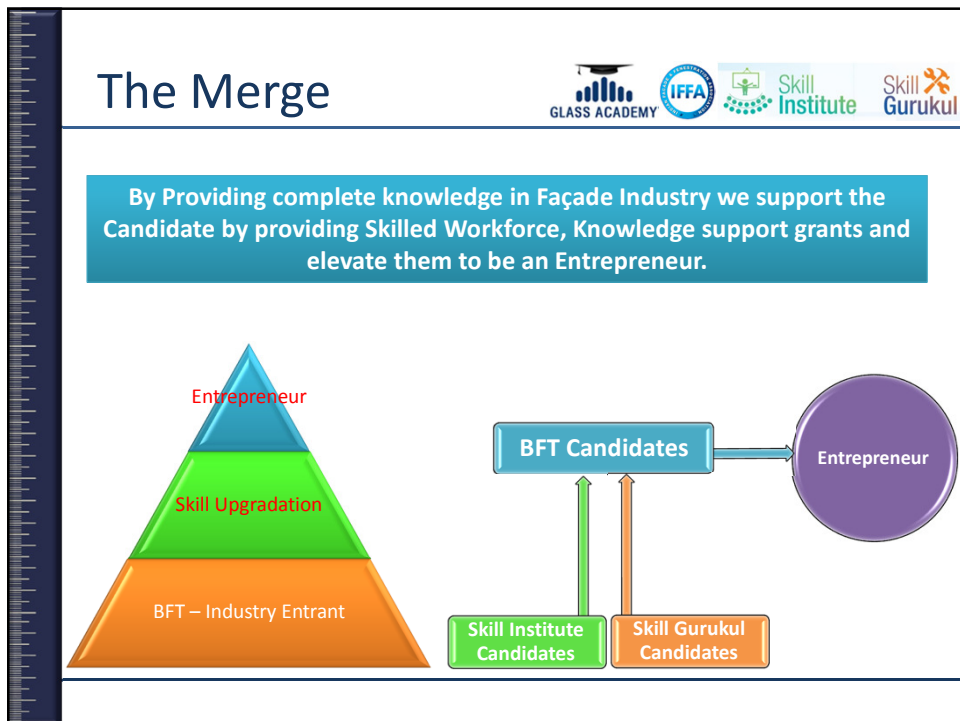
The Merge

GLASS ACADEMY

IFFA

Skill Institute

Skill Gurukul

By Providing complete knowledge in Façade Industry we support the Candidate by providing Skilled Workforce, Knowledge support grants and elevate them to be an Entrepreneur.

Entrepreneur

Skill Upgradation

BFT – Industry Entrant

BFT Candidates

Entrepreneur

Skill Institute Candidates

Skill Gurukul Candidates